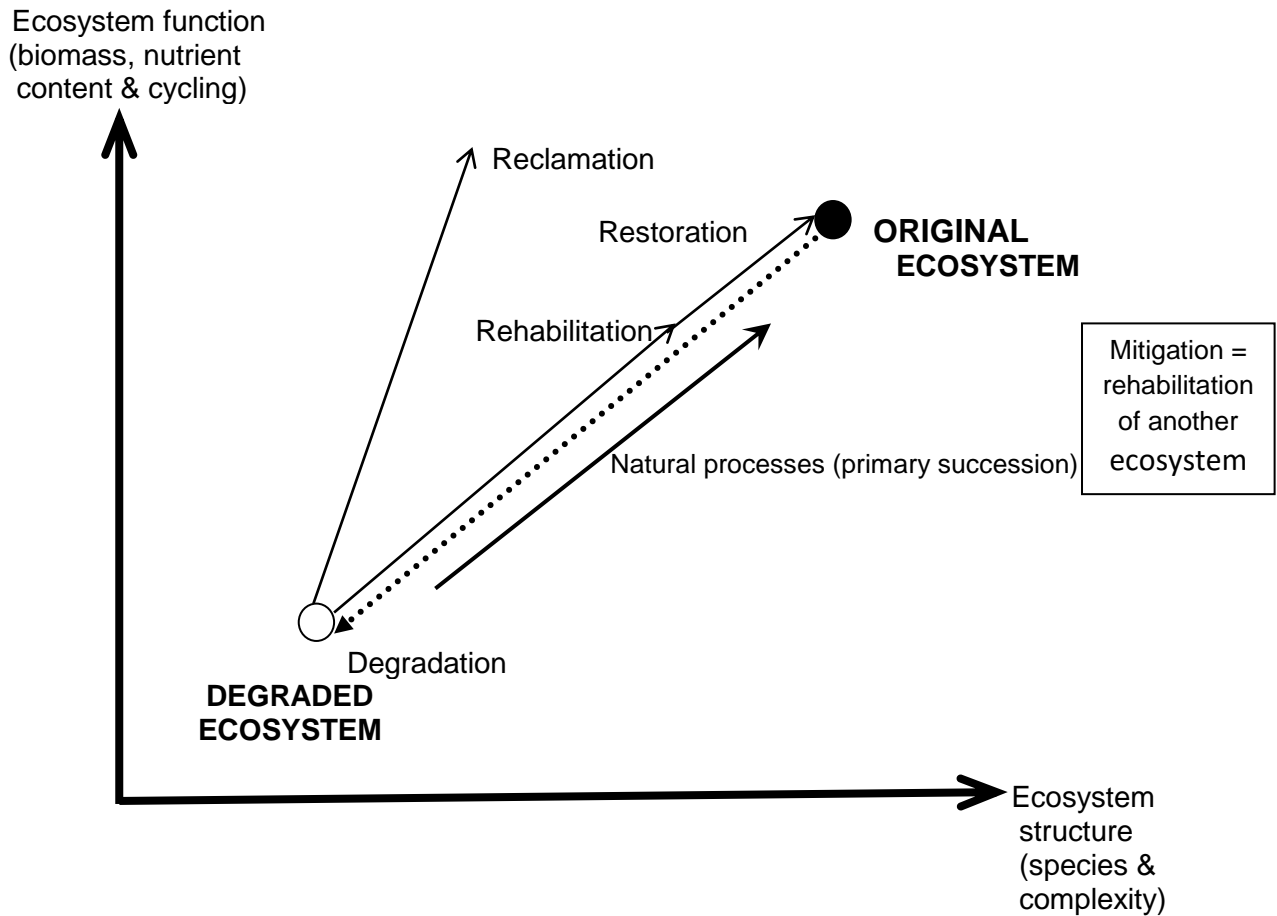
Ecosystem function (biomass, nutrient content & cycling)

Reclamation

Restoration

ORIGINAL ECOSYSTEM

Rehabilitation

Mitigation = rehabilitation of another ecosystem

Natural processes (primary succession)

Degradation

DEGRADED ECOSYSTEM

Ecosystem structure (species & complexity)